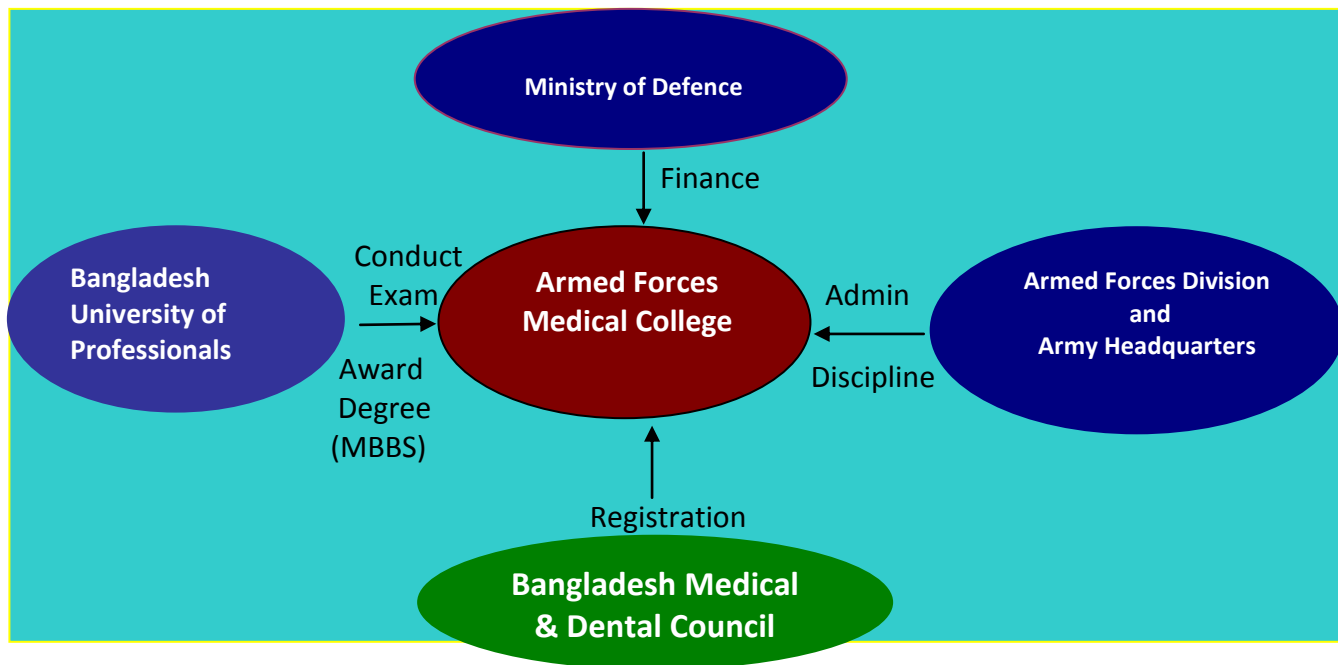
Ministry of Defence

Finance

Bangladesh University of Professionals

Conduct Exam

Award Degree (MBBS)

Armed Forces Medical College

Admin

Discipline

Armed Forces Division and Army Headquarters

Registration

Bangladesh Medical & Dental Council